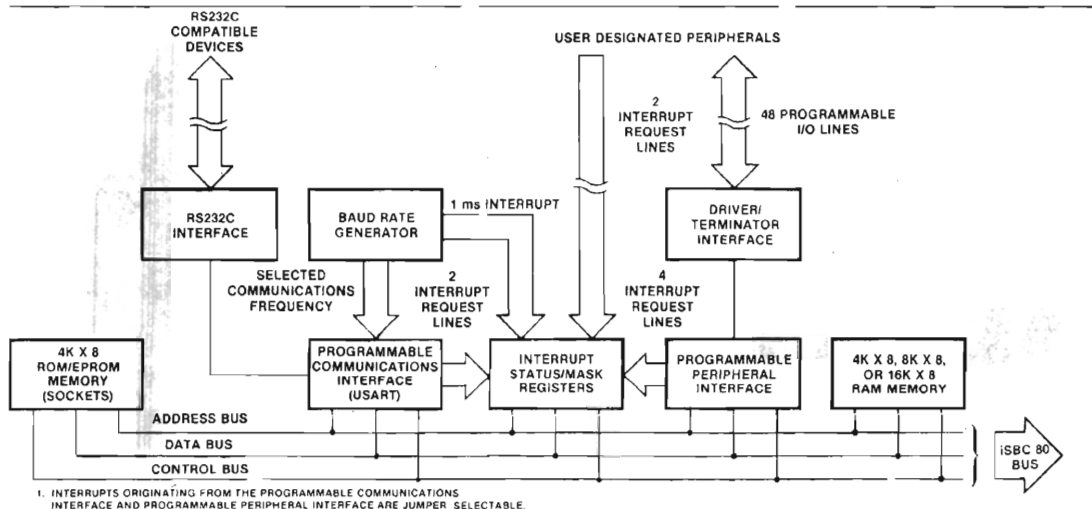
RS232C COMPATIBLE DEVICES

USER DESIGNATED PERIPHERALS

2 INTERRUPT REQUEST LINES

48 PROGRAMMABLE I/O LINES

RS232C INTERFACE

BAUD RATE GENERATOR

1 ms INTERRUPT

DRIVER/ TERMINATOR INTERFACE

SELECTED COMMUNICATIONS FREQUENCY

2 INTERRUPT REQUEST LINES

4 INTERRUPT REQUEST LINES

4K X 8 ROM/EPROM MEMORY (SOCKETS)

PROGRAMMABLE COMMUNICATIONS INTERFACE (USART)

INTERRUPT STATUS/MASK REGISTERS

PROGRAMMABLE PERIPHERAL INTERFACE

4K X 8, 8K X 8, OR 16K X 8 RAM MEMORY

ADDRESS BUS

DATA BUS

CONTROL BUS

iSBC 80 BUS

1. INTERRUPTS ORIGINATING FROM THE PROGRAMMABLE COMMUNICATIONS INTERFACE AND PROGRAMMABLE PERIPHERAL INTERFACE ARE JUMPER SELECTABLE.